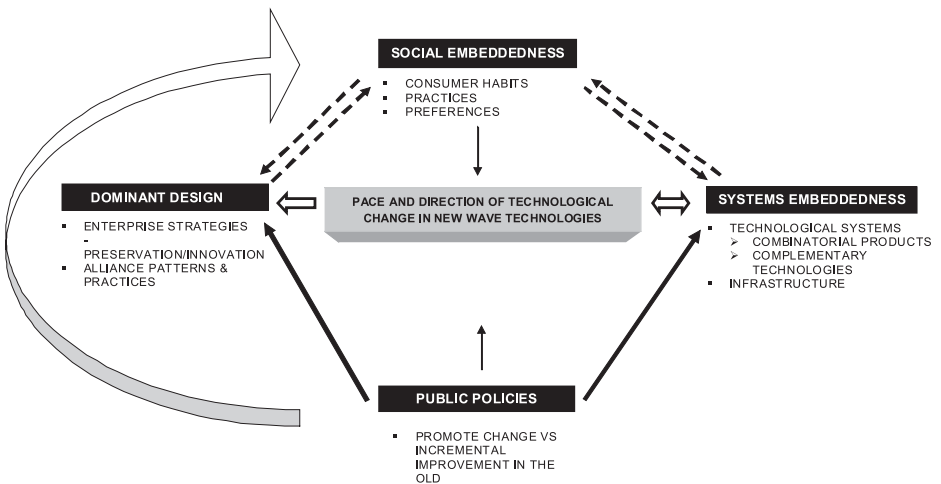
SOCIAL EMBEDDEDNESS

- CONSUMER HABITS
- PRACTICES
- PREFERENCES

DOMINANT DESIGN

- ENTERPRISE STRATEGIES - PRESERVATION/INNOVATION
- ALLIANCE PATTERNS & PRACTICES

PACE AND DIRECTION OF TECHNOLOGICAL CHANGE IN NEW WAVE TECHNOLOGIES

SYSTEMS EMBEDDEDNESS

- TECHNOLOGICAL SYSTEMS
  - COMBINATORIAL PRODUCTS
  - COMPLEMENTARY TECHNOLOGIES
- INFRASTRUCTURE

PUBLIC POLICIES

- PROMOTE CHANGE VS INCREMENTAL IMPROVEMENT IN THE OLD